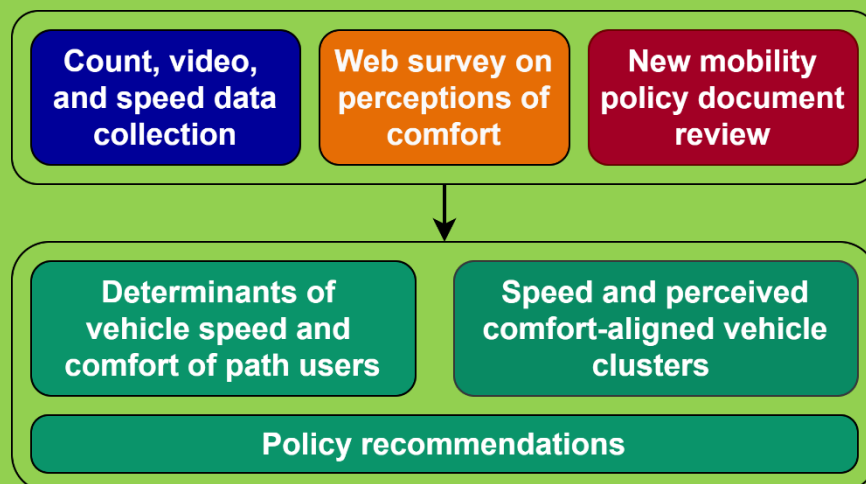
Count, video, and speed data collection

Web survey on perceptions of comfort

New mobility policy document review

Determinants of vehicle speed and comfort of path users

Speed and perceived comfort-aligned vehicle clusters

Policy recommendations